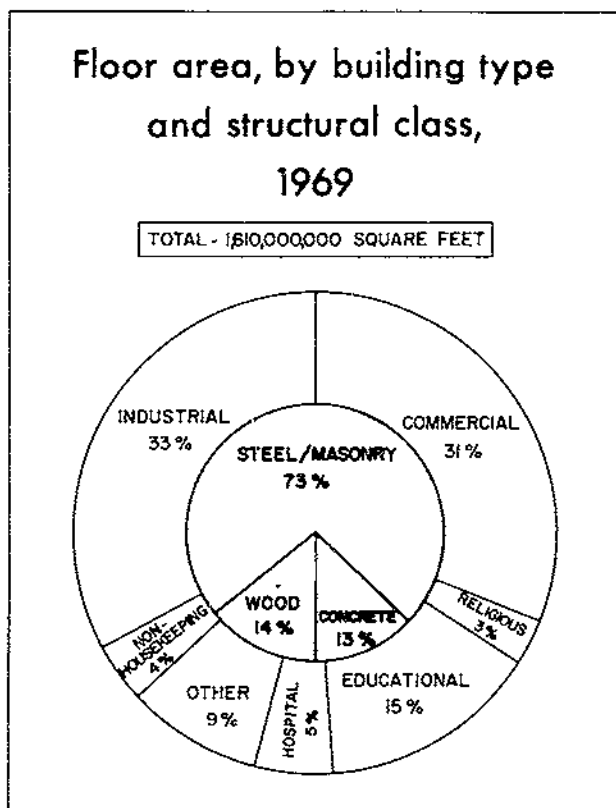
Floor area, by building type and structural class, 1969

TOTAL - 1,610,000,000 SQUARE FEET

INDUSTRIAL 33 %

COMMERCIAL 31 %

STEEL/MASONRY 73 %

WOOD 14 %

CONCRETE 13 %

RELIGIOUS 3 %

NON-HOUSEKEEPING 4 %

OTHER 9 %

HOSPITAL 5 %

EDUCATIONAL 15 %